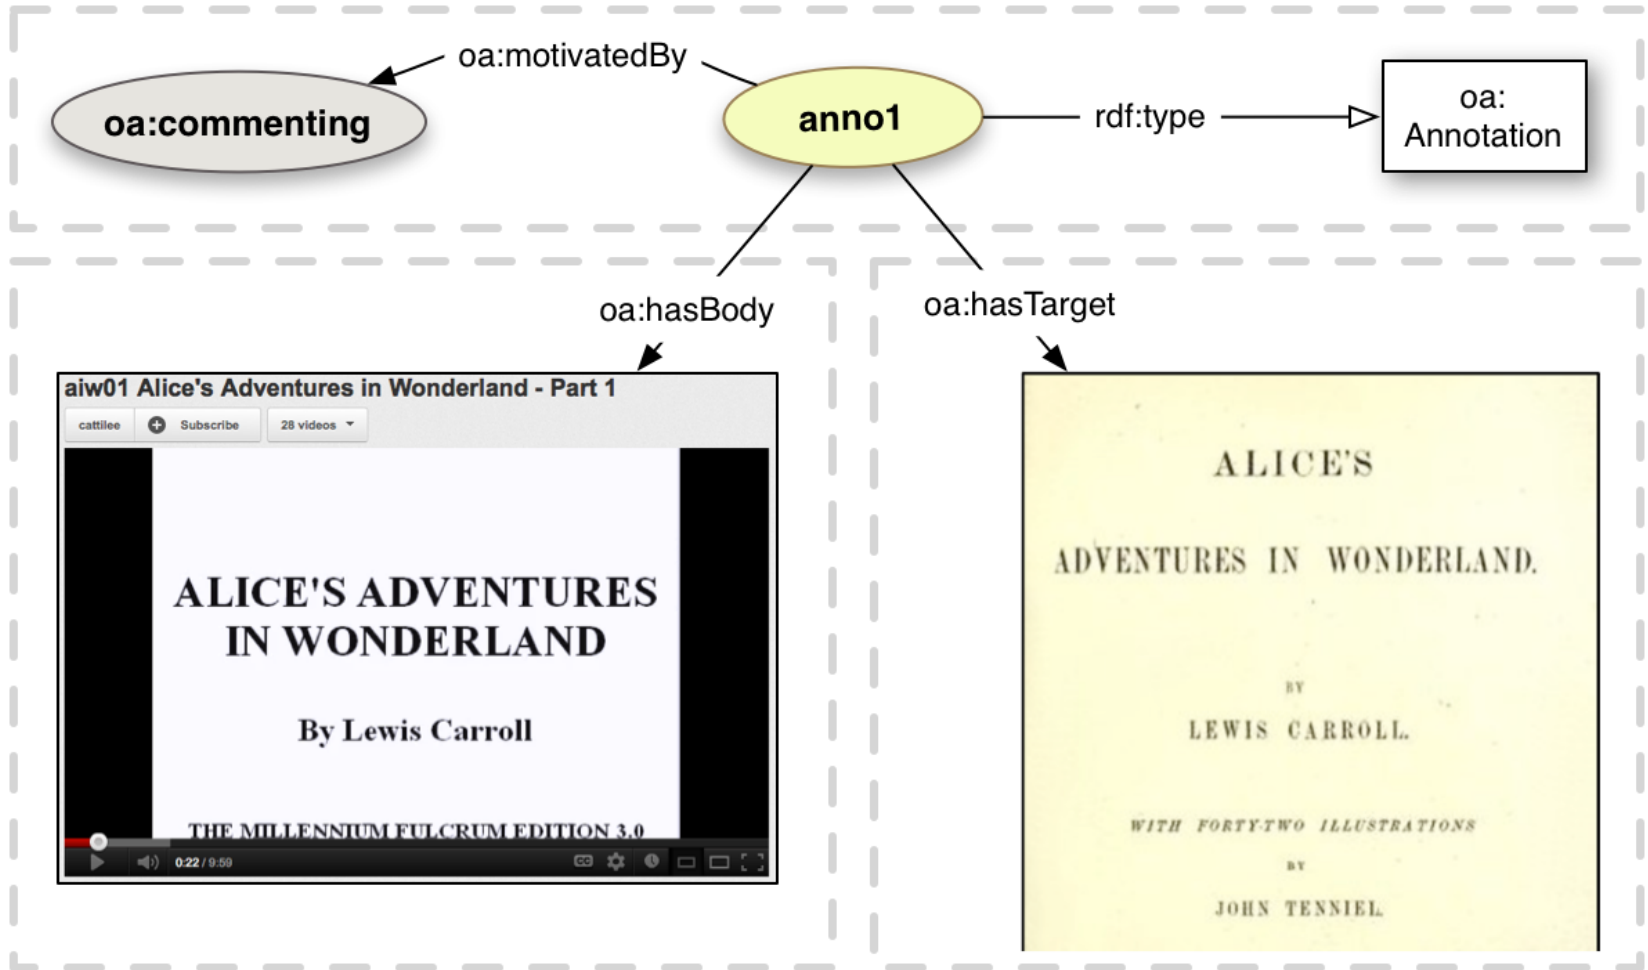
oa:commenting

oa:motivatedBy

anno1

rdf:type

oa:
Annotation

oa:hasBody

oa:hasTarget

aiw01 Alice's Adventures in Wonderland - Part 1

cattilee

Subscribe

28 videos

ALICE'S ADVENTURES IN WONDERLAND

By Lewis Carroll

THE MILLENNIUM FULCRUM EDITION 3.0

0:22 / 9:59

ALICE'S

ADVENTURES IN WONDERLAND.

BY

LEWIS CARROLL.

WITH FORTY-TWO ILLUSTRATIONS

BY

JOHN TENNIEL.